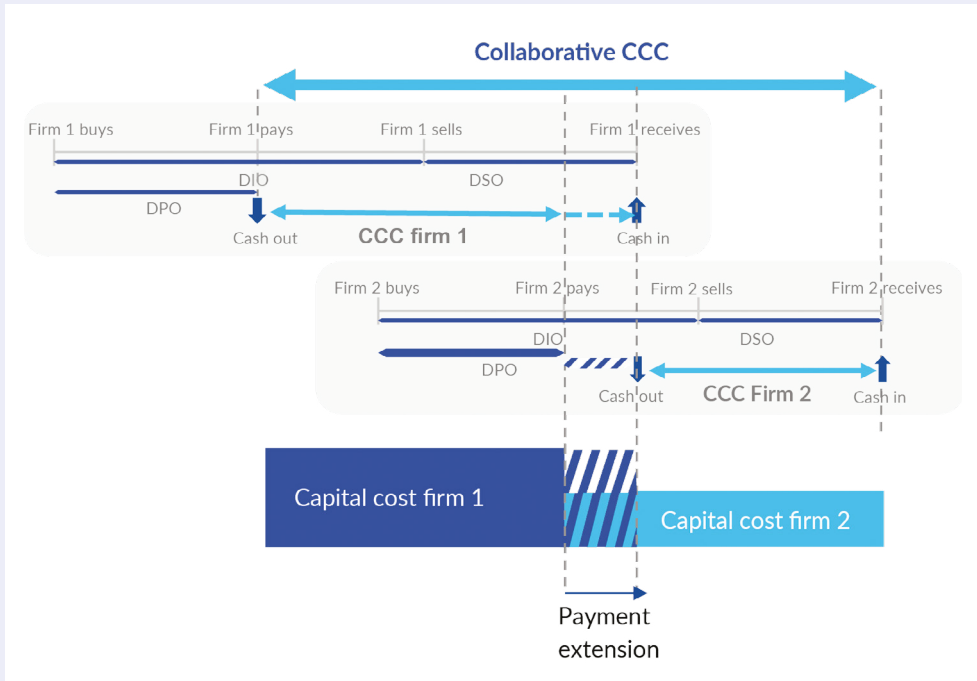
Collaborative CCC

Firm 1 buys
Firm 1 pays
Firm 1 sells
Firm 1 receives
DIO
DSO
DPO
Cash out
CCC firm 1
Cash in

Firm 2 buys
Firm 2 pays
Firm 2 sells
Firm 2 receives
DIO
DSO
DPO
Cash out
CCC Firm 2
Cash in

Capital cost firm 1
Capital cost firm 2

Payment extension